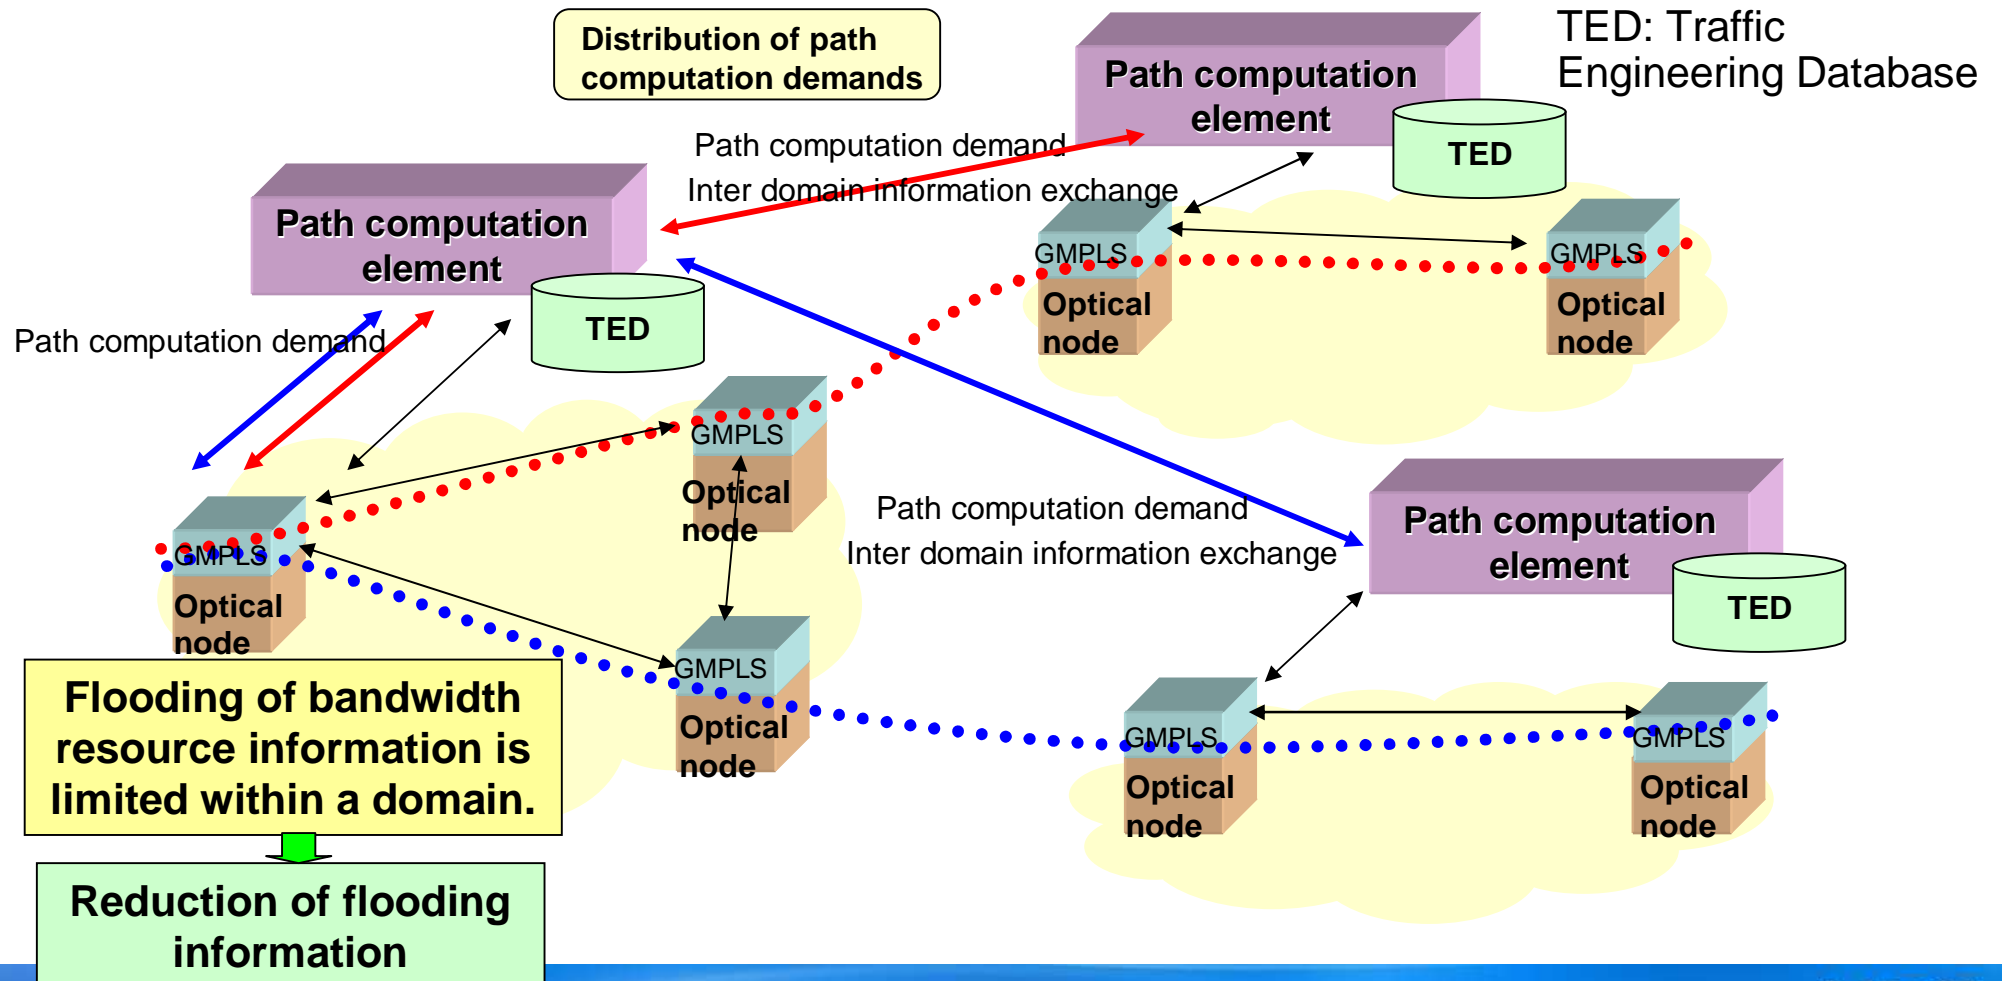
Distribution of path computation demands

TED: Traffic Engineering Database

Path computation element

TED

Path computation demand

Inter domain information exchange

Path computation element

TED

Path computation demand

GMPLS

Optical node

GMPLS

Optical node

GMPLS

Optical node

GMPLS

Optical node

GMPLS

Optical node

Path computation demand

Inter domain information exchange

Path computation element

TED

GMPLS

Optical node

GMPLS

Optical node

Flooding of bandwidth resource information is limited within a domain.

Reduction of flooding information